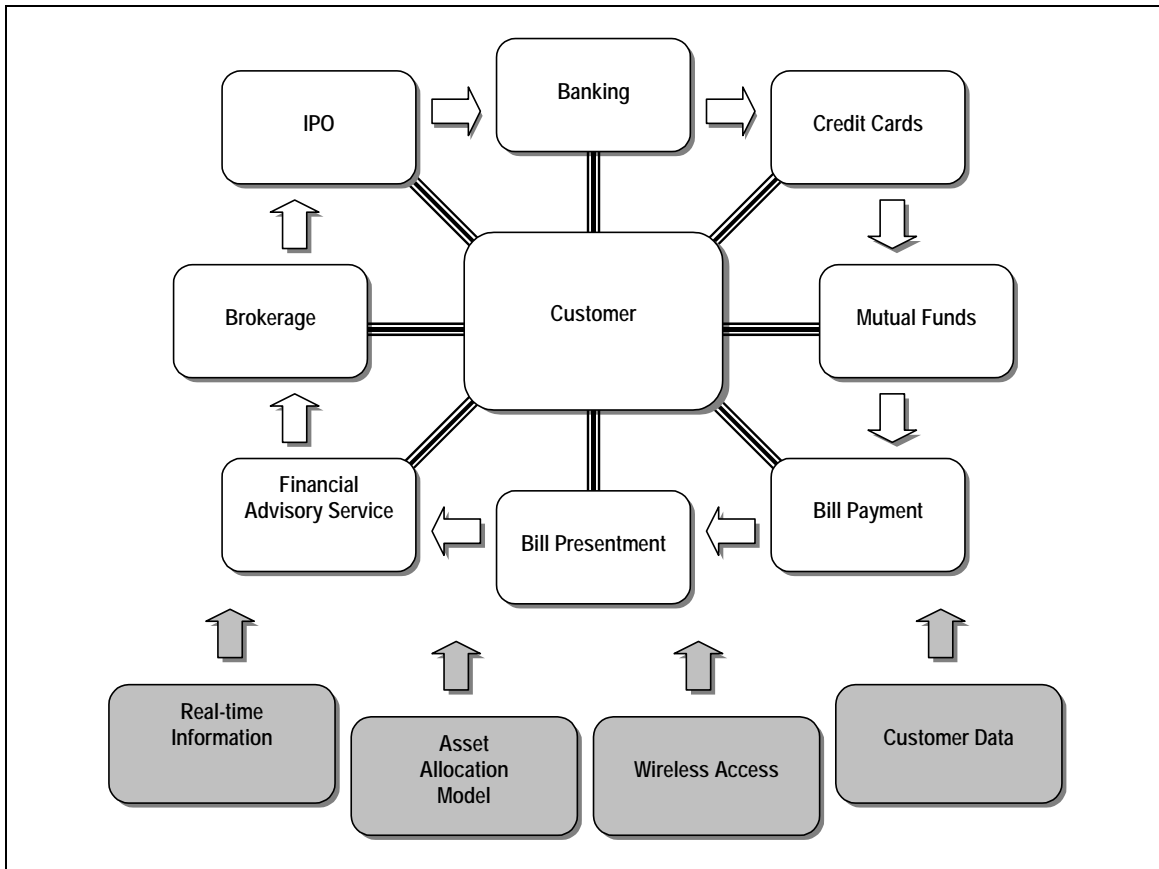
IPO

Banking

Credit Cards

Brokerage

Customer

Mutual Funds

Financial Advisory Service

Bill Presentment

Bill Payment

Real-time Information

Asset Allocation Model

Wireless Access

Customer Data